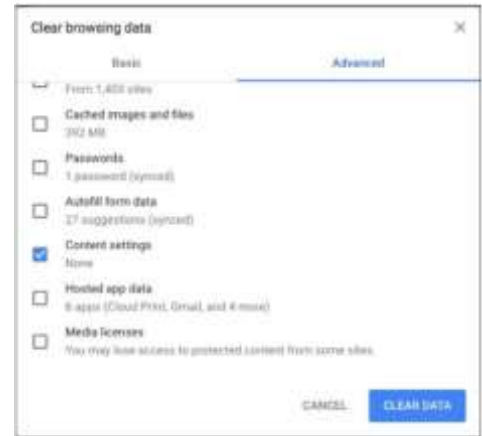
Clear browsing data

×

Basic

Advanced

From 1,400 sites

Cached images and files
392 MB

Passwords
1 password (synced)

Autofill form data
27 suggestions (synced)

Content settings
None

Hosted app data
6 apps (Cloud Print, Gmail, and 4 more)

Media licenses
You may lose access to protected content from some sites.

CANCEL

CLEAR DATA